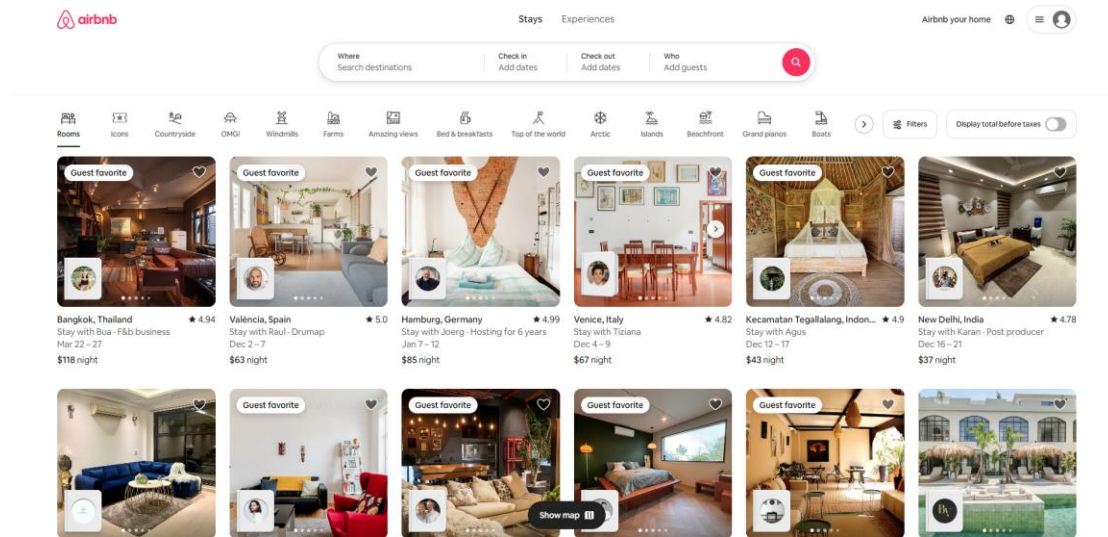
airbnb

Stays Experiences

Airbnb your home

Where
Search destinations

Check in
Add dates

Check out
Add dates

Who
Add guests

Rooms Icons Countryside OMG! Windmills Farms Amazing views Bed & breakfasts Top of the world Arctic Islands Beachfront Grand pianos Boats

Filters

Display total before taxes

Guest favorite

Bangkok, Thailand ★ 4.94
Stay with Bua · F&b business
Mar 22 – 27
$118 night

Guest favorite

València, Spain ★ 5.0
Stay with Raul · Drumap
Dec 2 – 7
$63 night

Guest favorite

Hamburg, Germany ★ 4.99
Stay with Joerg · Hosting for 6 years
Jan 7 – 12
$85 night

Guest favorite

Venice, Italy ★ 4.82
Stay with Tiziana
Dec 4 – 9
$67 night

Guest favorite

Kecamatan Tegallalang, Indon... ★ 4.9
Stay with Agus
Dec 12 – 17
$43 night

Guest favorite

New Delhi, India ★ 4.78
Stay with Karan · Post producer
Dec 16 – 21
$37 night

Guest favorite

Guest favorite

Guest favorite

Guest favorite

Show map